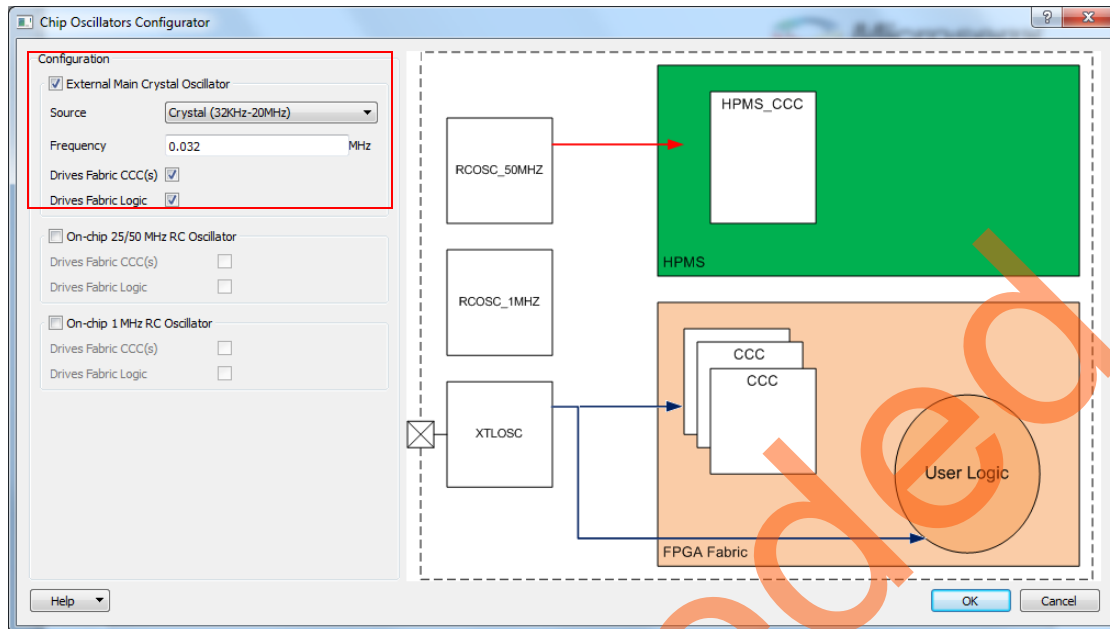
Chip Oscillators Configurator

Configuration

External Main Crystal Oscillator

Source Crystal (32KHz-20MHz)

Frequency 0.032 MHz

Drives Fabric CCC(s)

Drives Fabric Logic

On-chip 25/50 MHz RC Oscillator

Drives Fabric CCC(s)

Drives Fabric Logic

On-chip 1 MHz RC Oscillator

Drives Fabric CCC(s)

Drives Fabric Logic

RCOSC_50MHZ

HPMS_CCC

HPMS

RCOSC_1MHZ

CCC

CCC

XTLOSC

User Logic

FPGA Fabric

Help

OK

Cancel